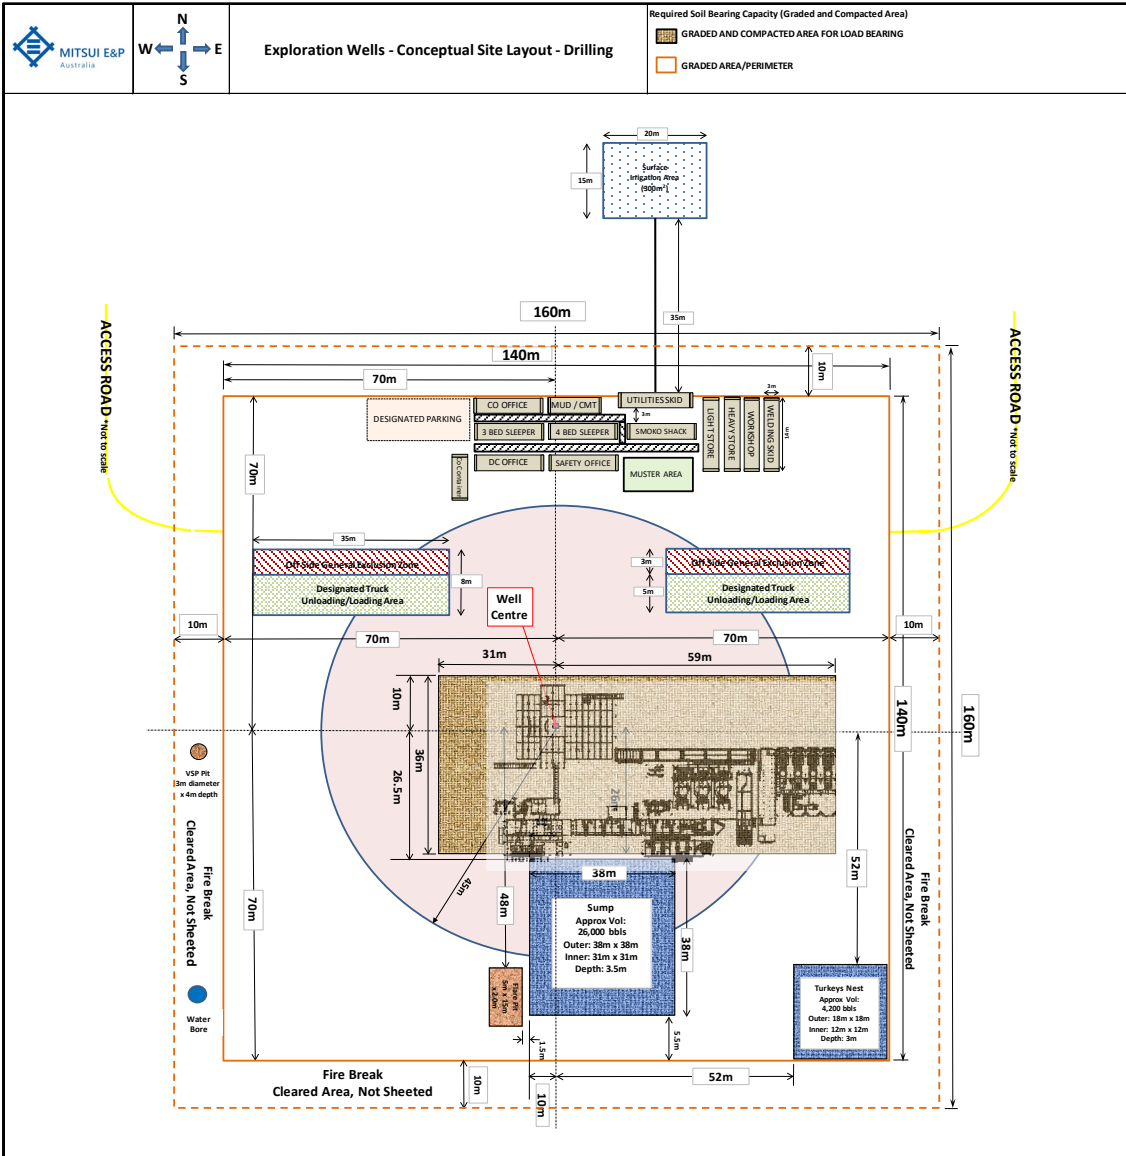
MITSUI E&P
Australia

N
W
E
S

Exploration Wells - Conceptual Site Layout - Drilling

Required Soil Bearing Capacity (Graded and Compacted Area)
GRADED AND COMPACTED AREA FOR LOAD BEARING
GRADED AREA/PERIMETER

20m
15m
Surface Irrigation Area (300m²)
35m
160m
140m
70m
10m
ACCESS ROAD *Not to scale
ACCESS ROAD *Not to scale
DESIGNATED PARKING
CO OFFICE
MUD / CMT
UTILITIES SKID
3m
3m
3 BED SLEEPER
4 BED SLEEPER
SMOKO SHACK
LIGHT STORE
HEAVY STORE
WORKSHOP
WELDING SKID
14m
DC OFFICE
SAFETY OFFICE
MUSTER AREA
DC Contractor
70m
35m
Off Side General Exclusion Zone
Designated Truck Unloading/Loading Area
8m
Well Centre
3m
Off Side General Exclusion Zone
5m
Designated Truck Unloading/Loading Area
10m
70m
70m
10m
31m
59m
10m
36m
26.5m
140m
160m
VSP Pit 3m diameter x 4m depth
Fire Break Cleared Area, Not Sheeted
45m
48m
38m
Sump
Approx Vol: 26,000 bbls
Outer: 38m x 38m
Inner: 31m x 31m
Depth: 3.5m
38m
52m
70m
Fire Break Cleared Area, Not Sheeted
Water Bore
Flare Pit
Turkeys Nest
Approx Vol: 4,200 bbls
Outer: 18m x 18m
Inner: 12m x 12m
Depth: 3m
5.5m
1.5m
Fire Break
Cleared Area, Not Sheeted
10m
10m
52m